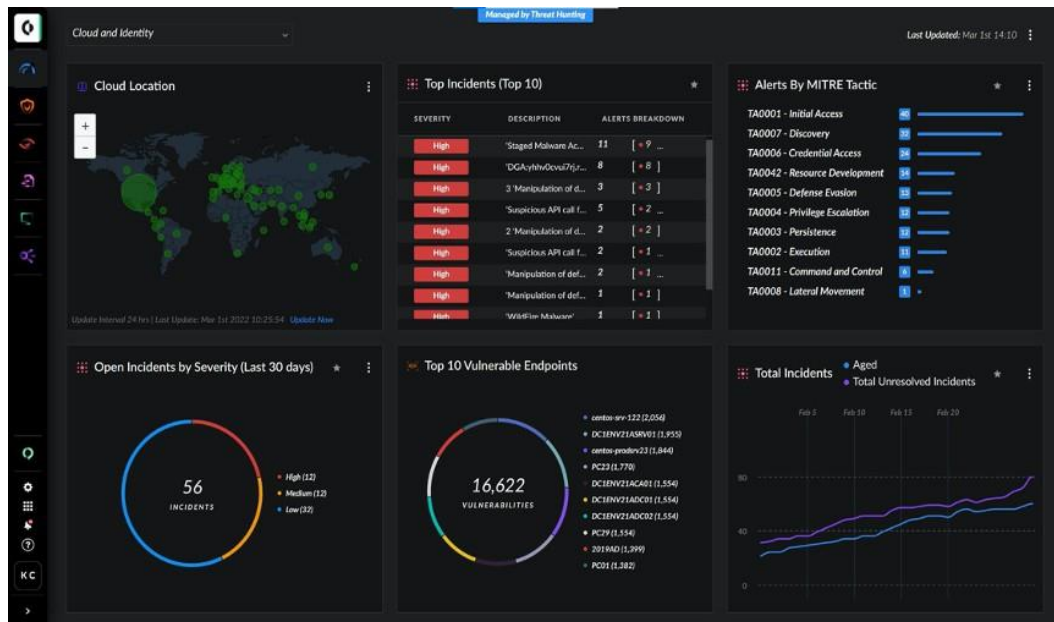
Managed by Threat Hunting

Cloud and Identity

Last Updated: Mar 1st 14:10

Cloud Location

+
-

Update Interval 24 hrs | Last Update: Mar 1st 2022 10:25:54 Update Now

Top Incidents (Top 10)

| SEVERITY | DESCRIPTION | ALERTS BREAKDOWN |
|---|---|---|
| High | 'Staged Malware Ac... | 11 [ • 9 ... |
| High | 'DGA:yhhv0cvui7rj.r... | 8 [ • 8 ] |
| High | 3 'Manipulation of d... | 3 [ • 3 ] |
| High | 'Suspicious API call f... | 5 [ • 2 ... |
| High | 2 'Manipulation of d... | 2 [ • 2 ] |
| High | 'Suspicious API call f... | 2 [ • 1 ... |
| High | 'Manipulation of def... | 2 [ • 1 ... |
| High | 'Manipulation of def... | 1 [ • 1 ] |
| High | 'WildFire Malware' | 1 [ • 1 ] |

Alerts By MITRE Tactic

TA0001 - Initial Access 40
TA0007 - Discovery 32
TA0006 - Credential Access 24
TA0042 - Resource Development 14
TA0005 - Defense Evasion 13
TA0004 - Privilege Escalation 12
TA0003 - Persistence 12
TA0002 - Execution 11
TA0011 - Command and Control 6
TA0008 - Lateral Movement 1

Open Incidents by Severity (Last 30 days)

56
INCIDENTS

• High (12)
• Medium (12)
• Low (32)

Top 10 Vulnerable Endpoints

16,622
VULNERABILITIES

• centos-srv-122 (2,056)
• DC1ENV21ASRV01 (1,955)
• centos-prodsrv23 (1,844)
• PC23 (1,770)
• DC1ENV21ACA01 (1,554)
• DC1ENV21ADC01 (1,554)
• DC1ENV21ADC02 (1,554)
• PC29 (1,554)
• 2019AD (1,399)
• PC01 (1,382)

Total Incidents
• Aged
• Total Unresolved Incidents

Feb 5 Feb 10 Feb 15 Feb 20
80
40
0

KC